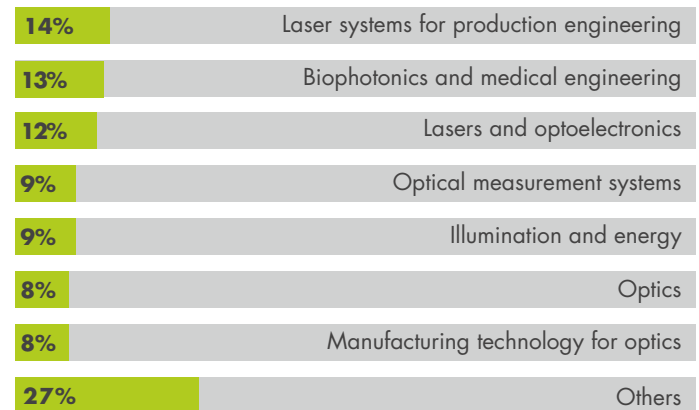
14% Laser systems for production engineering
13% Biophotonics and medical engineering
12% Lasers and optoelectronics
9% Optical measurement systems
9% Illumination and energy
8% Optics
8% Manufacturing technology for optics
27% Others